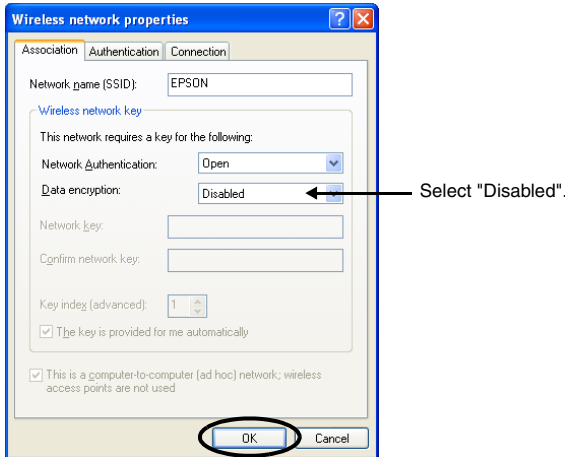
Wireless network properties

Association | Authentication | Connection

Network name (SSID): EPSON

Wireless network key

This network requires a key for the following:

Network Authentication: Open

Data encryption: Disabled

Select "Disabled".

Network key:

Confirm network key:

Key index (advanced): 1

The key is provided for me automatically

This is a computer-to-computer (ad hoc) network; wireless access points are not used

OK | Cancel